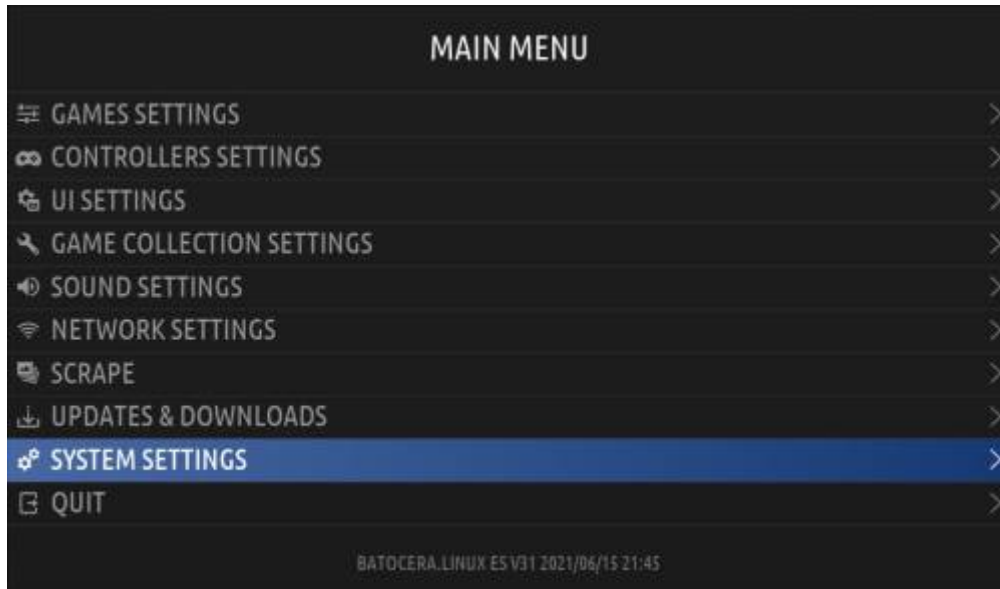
MAIN MENU

GAMES SETTINGS

CONTROLLERS SETTINGS

UI SETTINGS

GAME COLLECTION SETTINGS

SOUND SETTINGS

NETWORK SETTINGS

SCRAPE

UPDATES & DOWNLOADS

SYSTEM SETTINGS

QUIT

BATOCERA.LINUX ES V31 2021/06/15 21:45